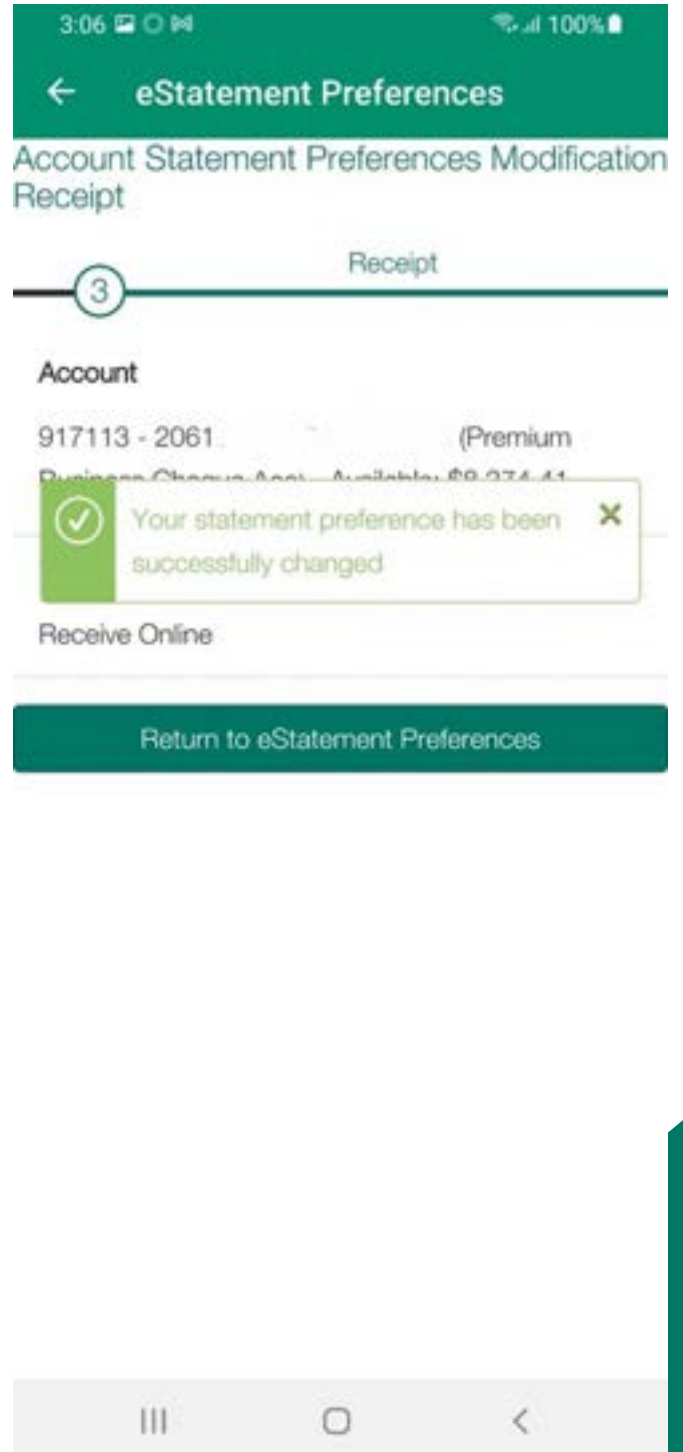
3:06 100%

eStatement Preferences

Account Statement Preferences Modification Receipt

Receipt

3

Account

917113 - 2061 (Premium Business Chequa Acc) Available: $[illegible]

Your statement preference has been successfully changed

Receive Online

Return to eStatement Preferences